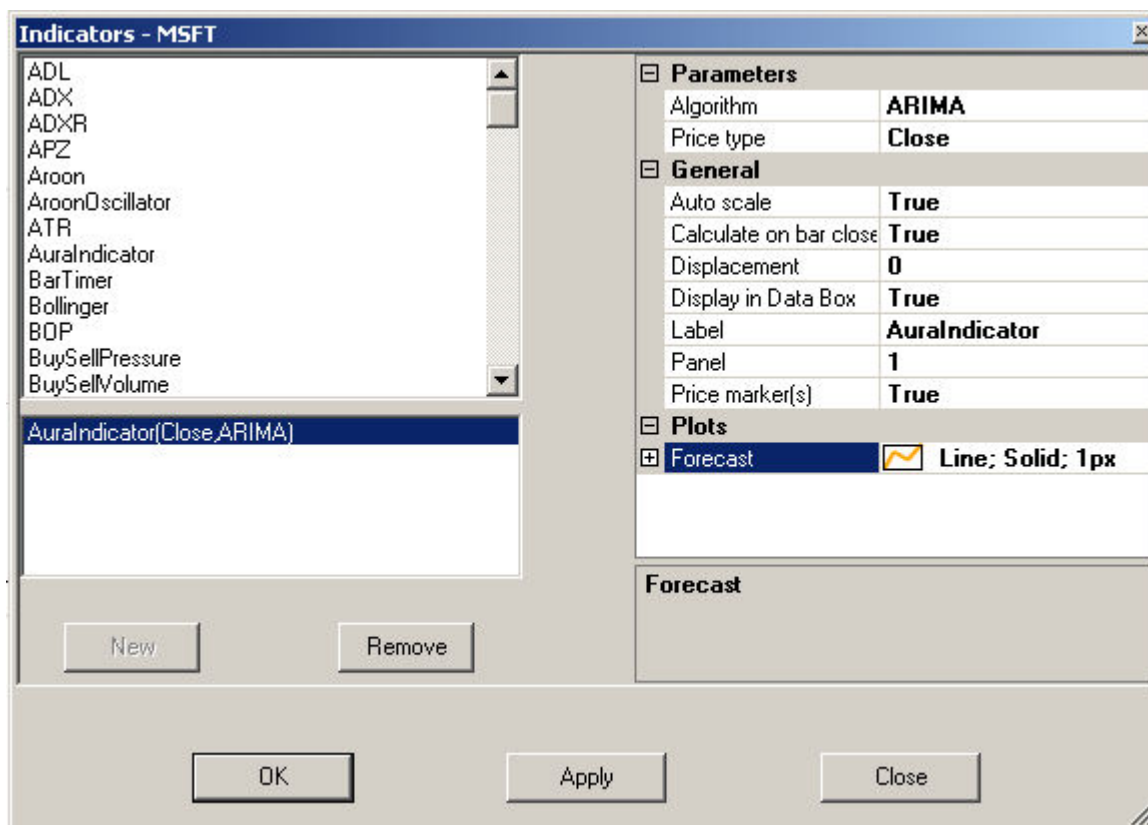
Indicators - MSFT

ADL
ADX
ADXR
APZ
Aroon
AroonOscillator
ATR
AuraIndicator
BarTimer
Bollinger
BOP
BuySellPressure
BuySellVolume

AuraIndicator(Close,ARIMA)

New
Remove

| Parameters | |
|---|---|
| Algorithm | ARIMA |
| Price type | Close |
| General | |
| Auto scale | True |
| Calculate on bar close | True |
| Displacement | 0 |
| Display in Data Box | True |
| Label | AuraIndicator |
| Panel | 1 |
| Price marker(s) | True |
| Plots | |
| Forecast | Line; Solid; 1px |

Forecast

OK
Apply
Close